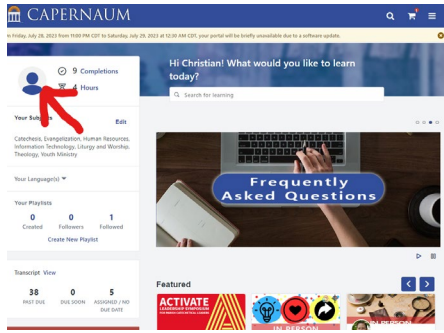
CAPERNAUM

n Friday, July 28, 2023 from 11:00 PM CDT to Saturday, July 29, 2023 at 12:30 AM CDT, your portal will be briefly unavailable due to a software update.

9 Completions

4 Hours

Hi Christian! What would you like to learn today?

Search for learning

Your Subjects Edit

Catechesis, Evangelization, Human Resources, Information Technology, Liturgy and Worship, Theology, Youth Ministry

Your Language(s)

Your Playlists

| 0 | 0 | 1 |
|---|---|---|
| Created | Followers | Followed |

Create New Playlist

Frequently Asked Questions

Transcript View

| 38 | 0 | 5 |
|---|---|---|
| PAST DUE | DUE SOON | ASSIGNED / NO DUE DATE |

Featured

ACTIVATE

IN PERSON